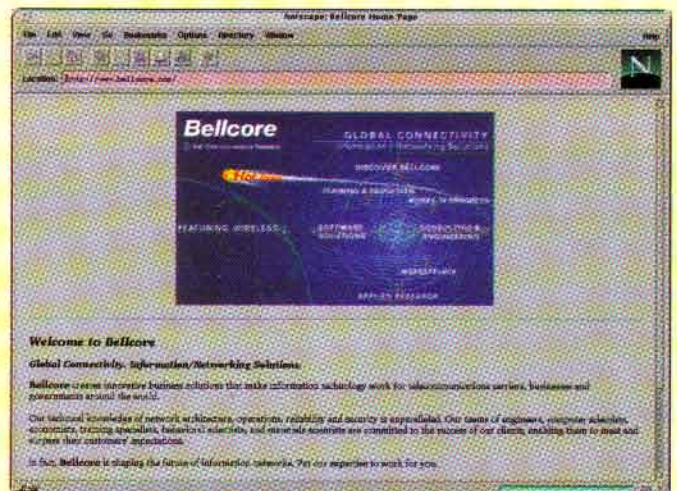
Netscape: Bellcore Home Page

File Edit View Go Bookmarks Options Directory Window Help

Location: http://www.bellcore.com/

Bellcore

GLOBAL CONNECTIVITY

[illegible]

DISCOVER BELLCORE

Hot

TRAINING & EDUCATION

WORKS IN PROGRESS

FEATURING WIRELESS

SOFTWARE SOLUTIONS

CONSULTING & ENGINEERING

MARKETPLACE

APPLIED RESEARCH

Welcome to Bellcore

Global Connectivity, Information/Networking Solutions

Bellcore creates innovative business solutions that make information technology work for telecommunications carriers, businesses and governments around the world.

Our technical knowledge of network architecture, operations, reliability and security is unparalleled. Our teams of engineers, computer scientists, economists, training specialists, behavioral scientists, and materials scientists are committed to the success of our clients, enabling them to meet and surpass their customers' expectations.

In fact, Bellcore is shaping the future of information networks. Put our expertise to work for you.